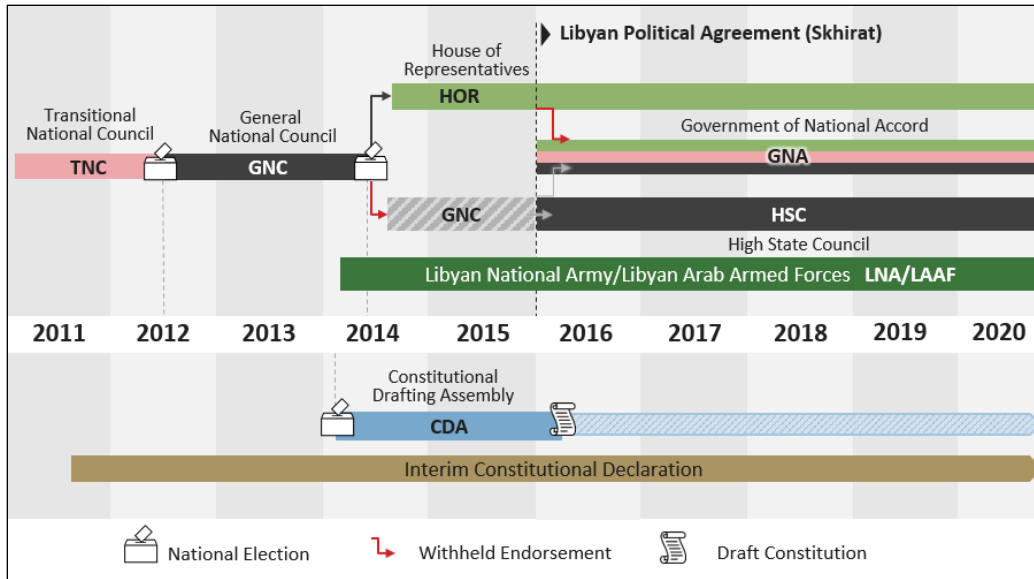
Libyan Political Agreement (Skhirat)

House of Representatives

HOR

Transitional National Council

General National Council

Government of National Accord

TNC

GNC

GNA

GNC

HSC

High State Council

Libyan National Army/Libyan Arab Armed Forces LNA/LAAF

2011 2012 2013 2014 2015 2016 2017 2018 2019 2020

Constitutional Drafting Assembly

CDA

Interim Constitutional Declaration

National Election

Withheld Endorsement

Draft Constitution